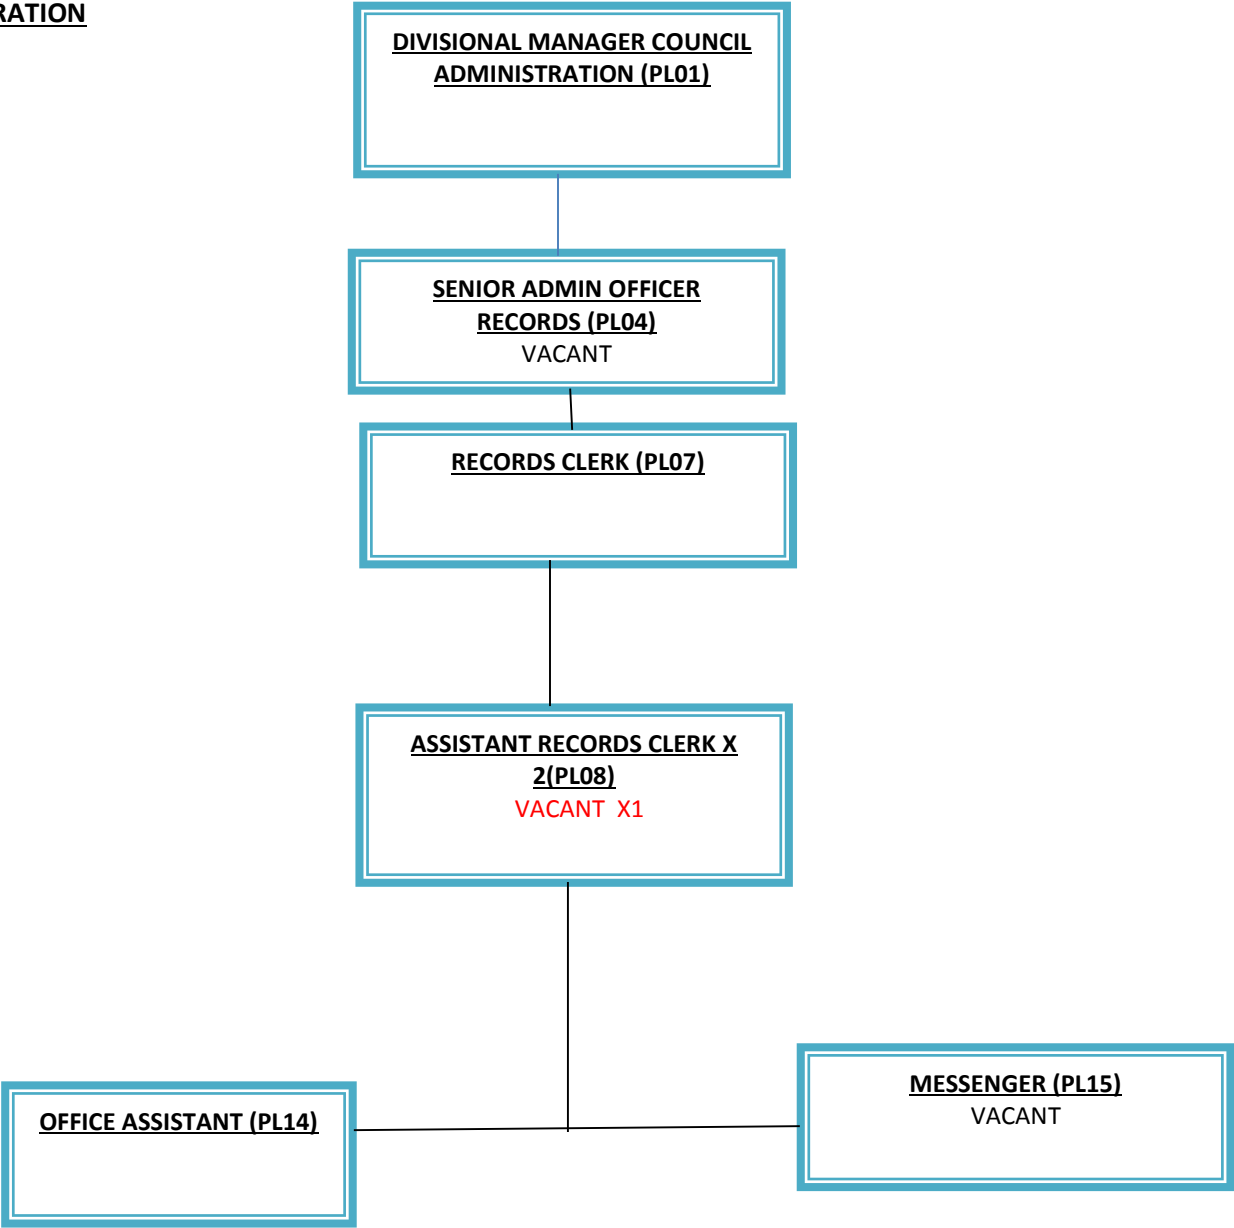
RATION

DIVISIONAL MANAGER COUNCIL ADMINISTRATION (PL01)

SENIOR ADMIN OFFICER RECORDS (PL04)
VACANT

RECORDS CLERK (PL07)

ASSISTANT RECORDS CLERK X 2(PL08)
VACANT X1

OFFICE ASSISTANT (PL14)

MESSENGER (PL15)
VACANT